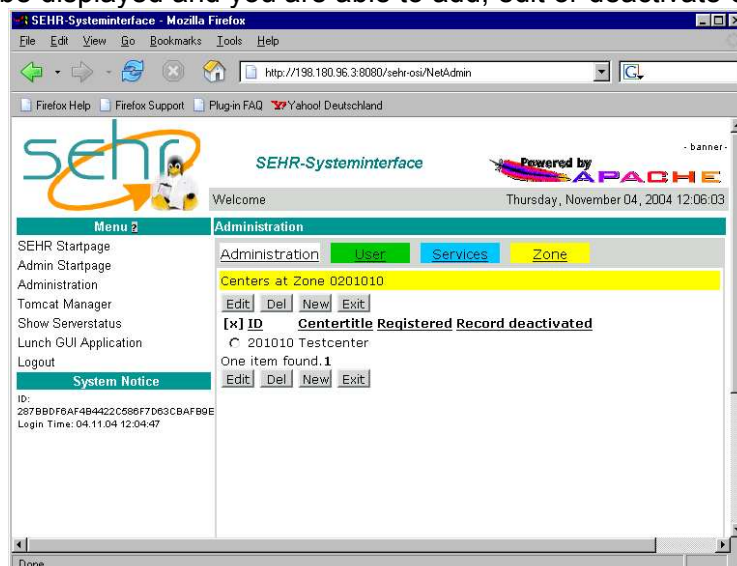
be displayed and you are able to add, edit or deactivate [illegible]

SEHR-Systeminterface - Mozilla Firefox

File Edit View Go Bookmarks Tools Help

http://198.180.96.3:8080/sehr-osi/NetAdmin

Firefox Help Firefox Support Plug-in FAQ Yahoo! Deutschland

sehr

SEHR-Systeminterface

- banner -

Powered by APACHE

Welcome

Thursday, November 04, 2004 12:06:03

Menu

SEHR Startpage
Admin Startpage
Administration
Tomcat Manager
Show Serverstatus
Lunch GUI Application
Logout

System Notice

ID:
287BBDF6AF4B4422C586F7D63CBAFB9E
Login Time: 04.11.04 12:04:47

Administration

Administration User Services Zone

Centers at Zone 0201010

Edit Del New Exit

[x] ID Centertitle Registered Record deactivated

201010 Testcenter

One item found.1

Edit Del New Exit

Done